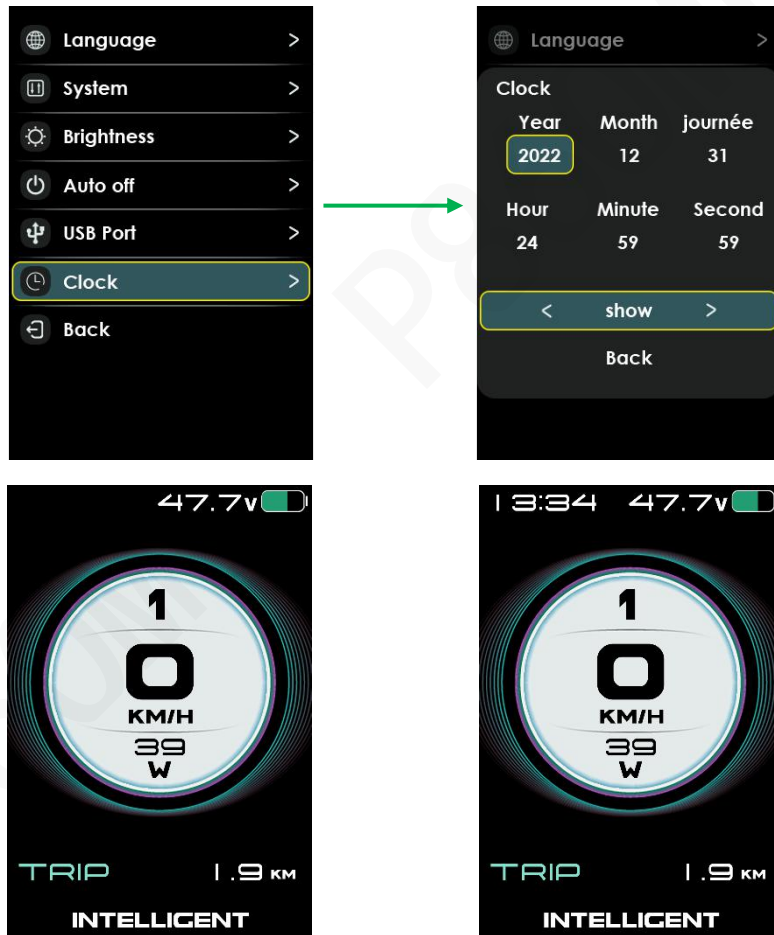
Language >
System >
Brightness >
Auto off >
USB Port >
Clock >
Back

Language >
Clock
Year Month journée
2022 12 31
Hour Minute Second
24 59 59
< show >
Back

47.7V
1
0
KM/H
39
W
TRIP 1.9 KM
INTELLIGENT

13:34 47.7V
1
0
KM/H
39
W
TRIP 1.9 KM
INTELLIGENT